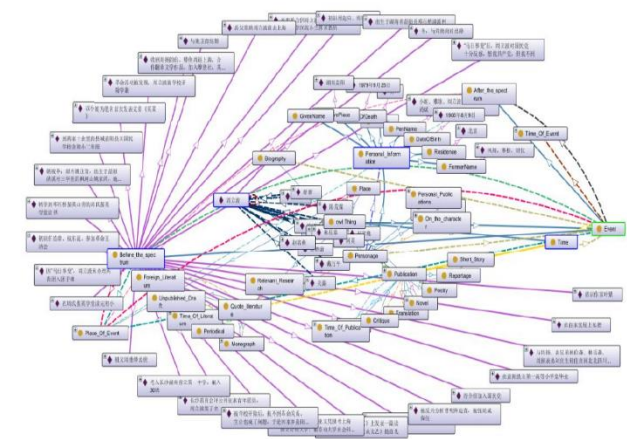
After_the_speech
Time_Of_Event
Event
Time
GivenName
PenName
DateOfBirth
Personal_information
Residence
FormerName
Biography
Place
Personal_Publications
On_the_character
owl:Thing
Personage
Before_the_speech
Foreign_literature
Unpublished_Drafts
Quote_literature
Relevant_Research
Publication
Short_Story
Reportage
Poetry
Novel
Translation
Critique
Time_Of_Literature
Time_Of_Publication
Periodical
Monograph
Place_Of_Event
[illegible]